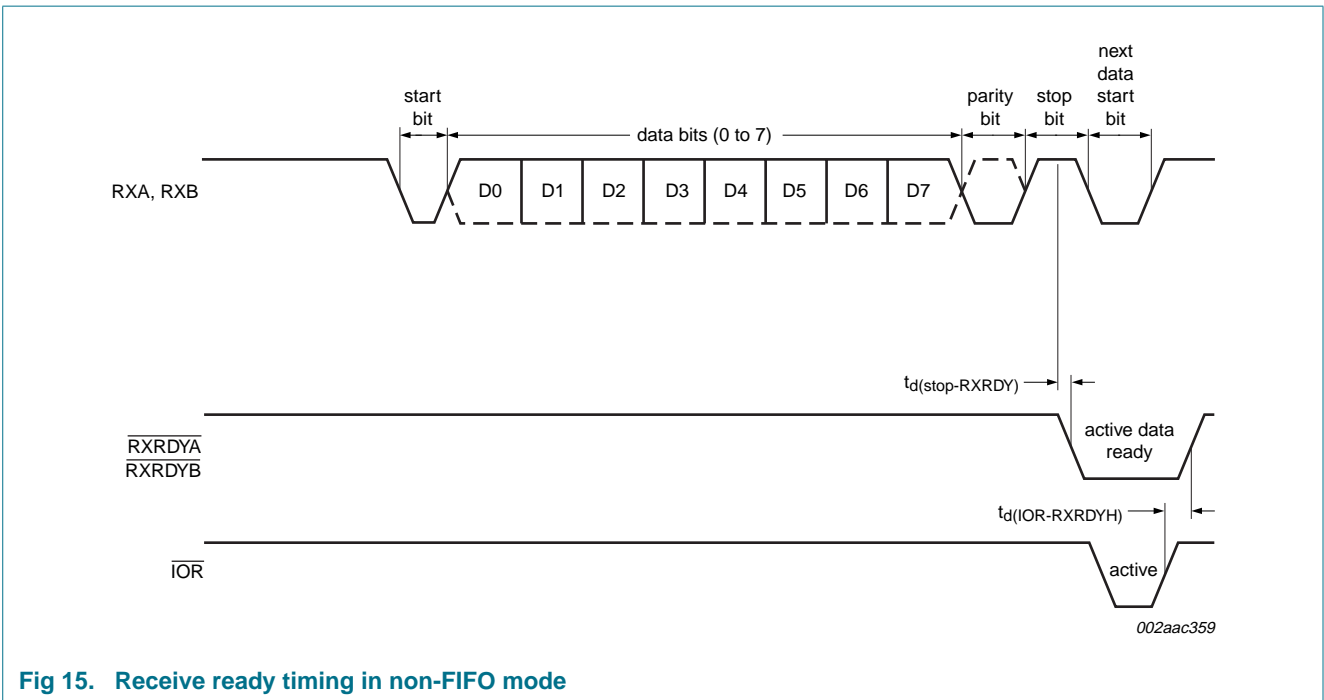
start bit

data bits (0 to 7)

parity bit

stop bit

next data start bit

RXA, RXB

D0 D1 D2 D3 D4 D5 D6 D7

$t_{d(stop-RXRDY)}$

$\overline{RXRDYA}$
$\overline{RXRDYB}$

active data ready

$t_{d(IOR-RXRDYH)}$

$\overline{IOR}$

active

002aac359

Fig 15. Receive ready timing in non-FIFO mode